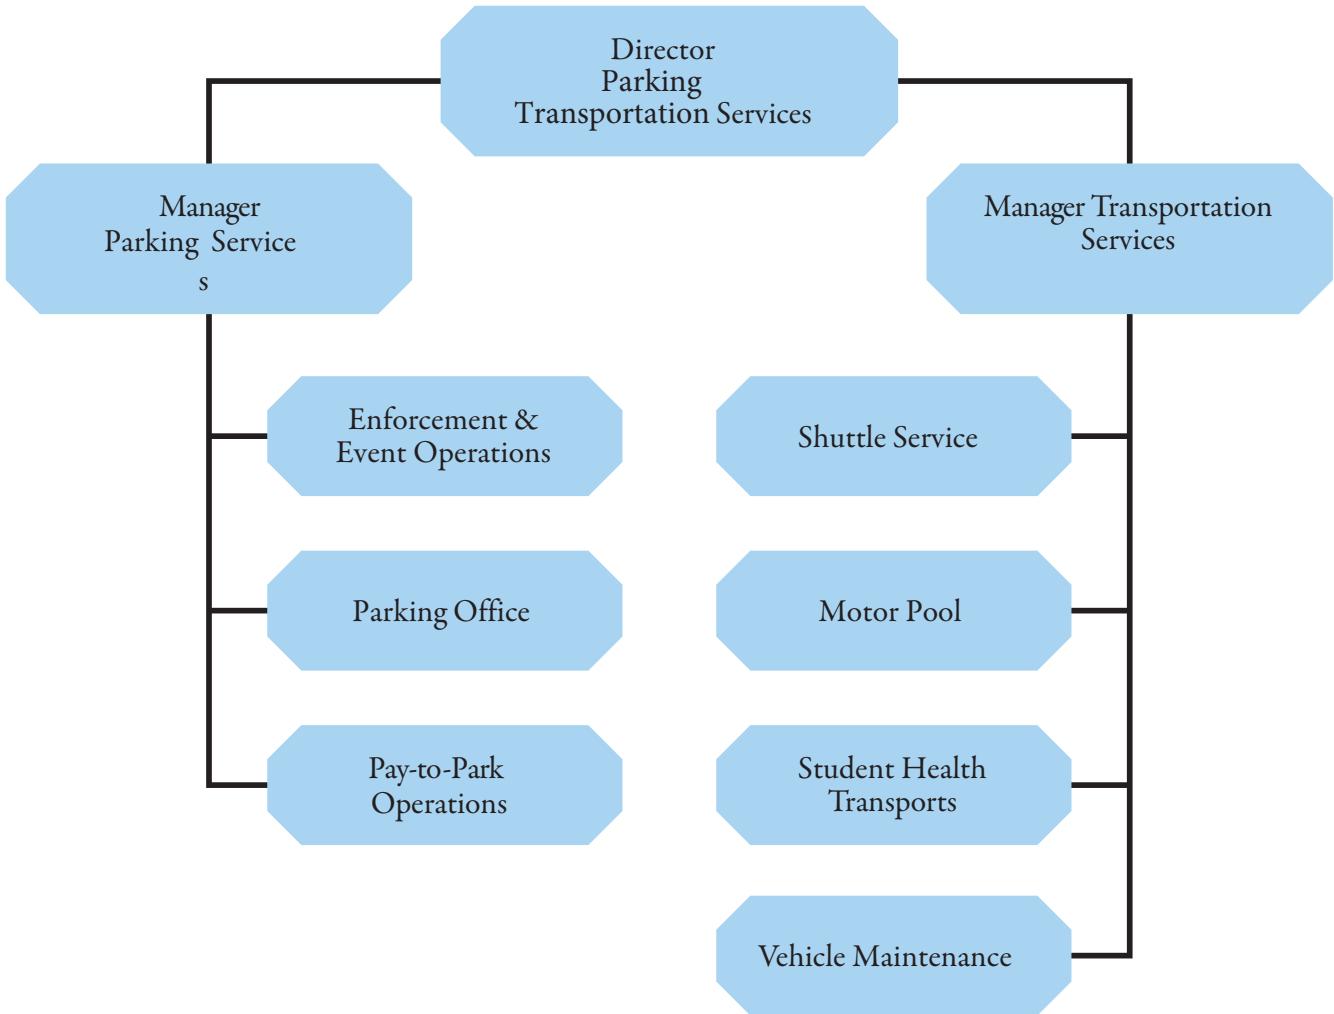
Director
Parking
Transportation Services

Manager
Parking Service
s

Manager Transportation
Services

Enforcement &
Event Operations

Parking Office

Pay-to-Park
Operations

Shuttle Service

Motor Pool

Student Health
Transports

Vehicle Maintenance